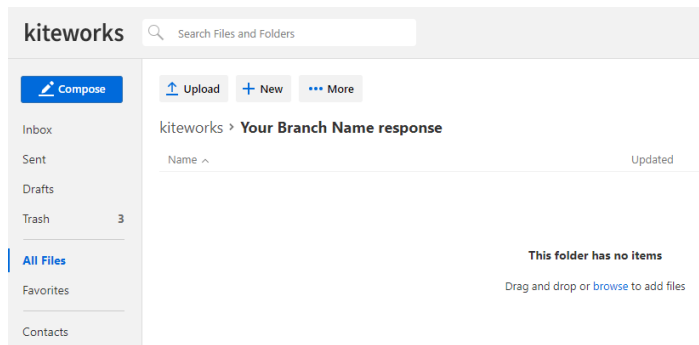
kiteworks

Search Files and Folders

Compose

Inbox

Sent

Drafts

Trash 3

All Files

Favorites

Contacts

Upload

New

More

kiteworks › Your Branch Name response

Name

Updated

This folder has no items

Drag and drop or browse to add files